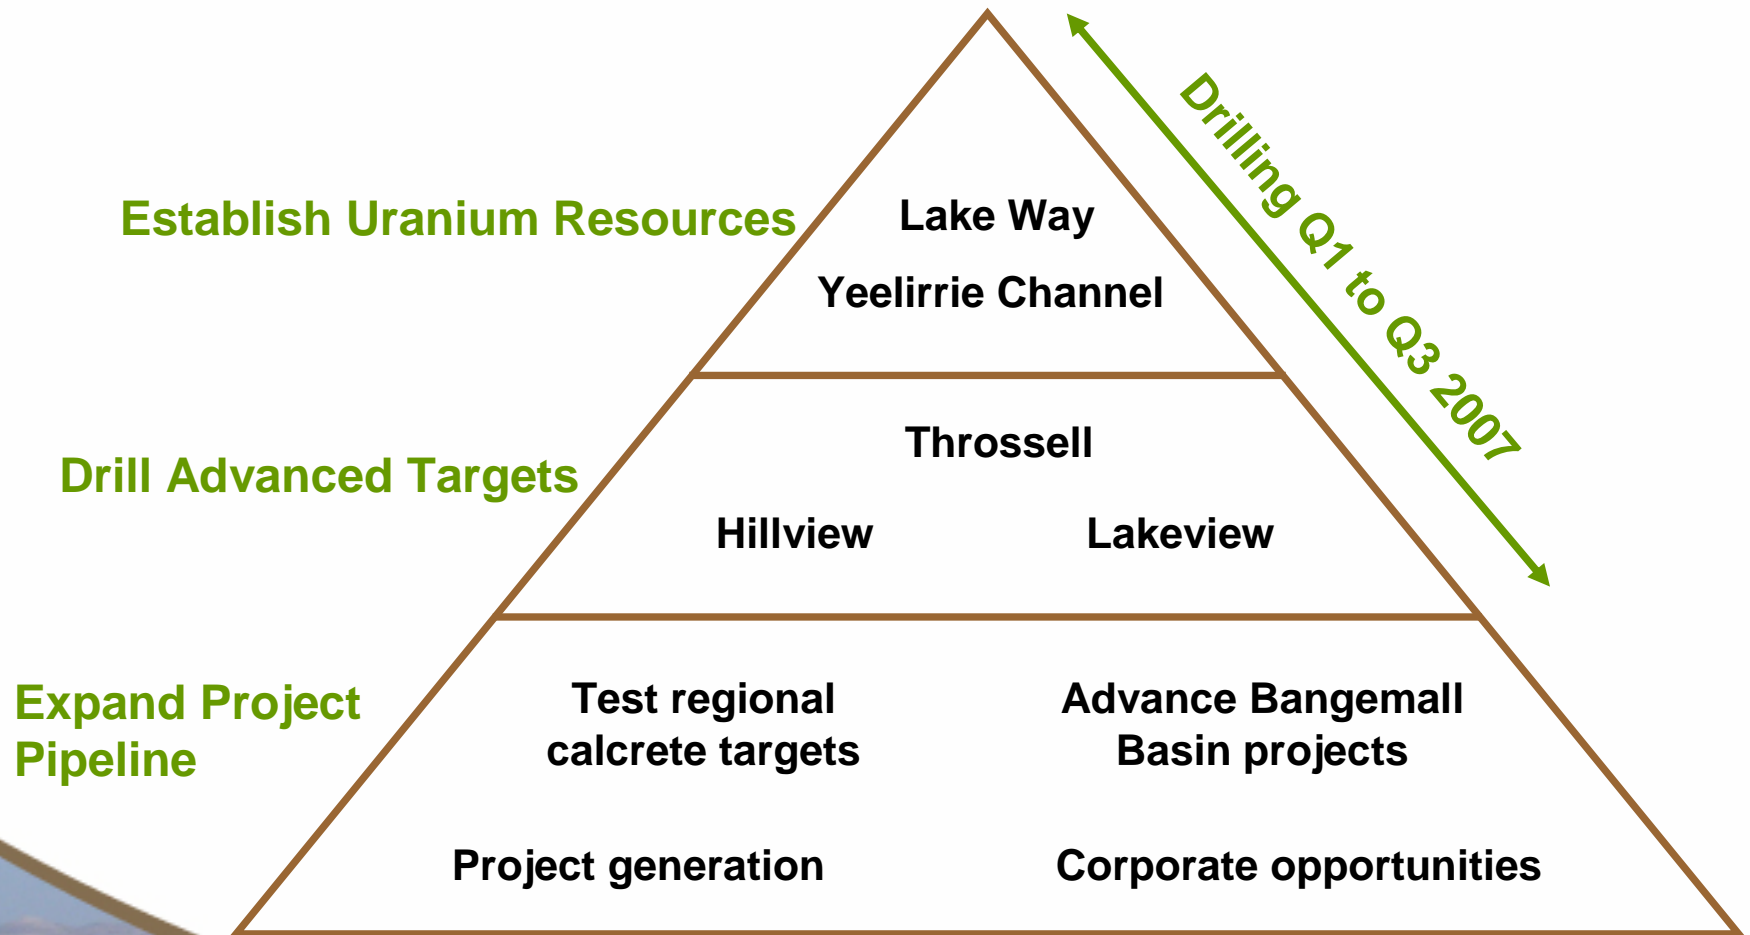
Establish Uranium Resources

Lake Way

Yeelirrie Channel

Drilling Q1 to Q3 2007

Drill Advanced Targets

Throssell

Hillview

Lakeview

Expand Project Pipeline

Test regional calcrete targets

Advance Bangemall Basin projects

Project generation

Corporate opportunities